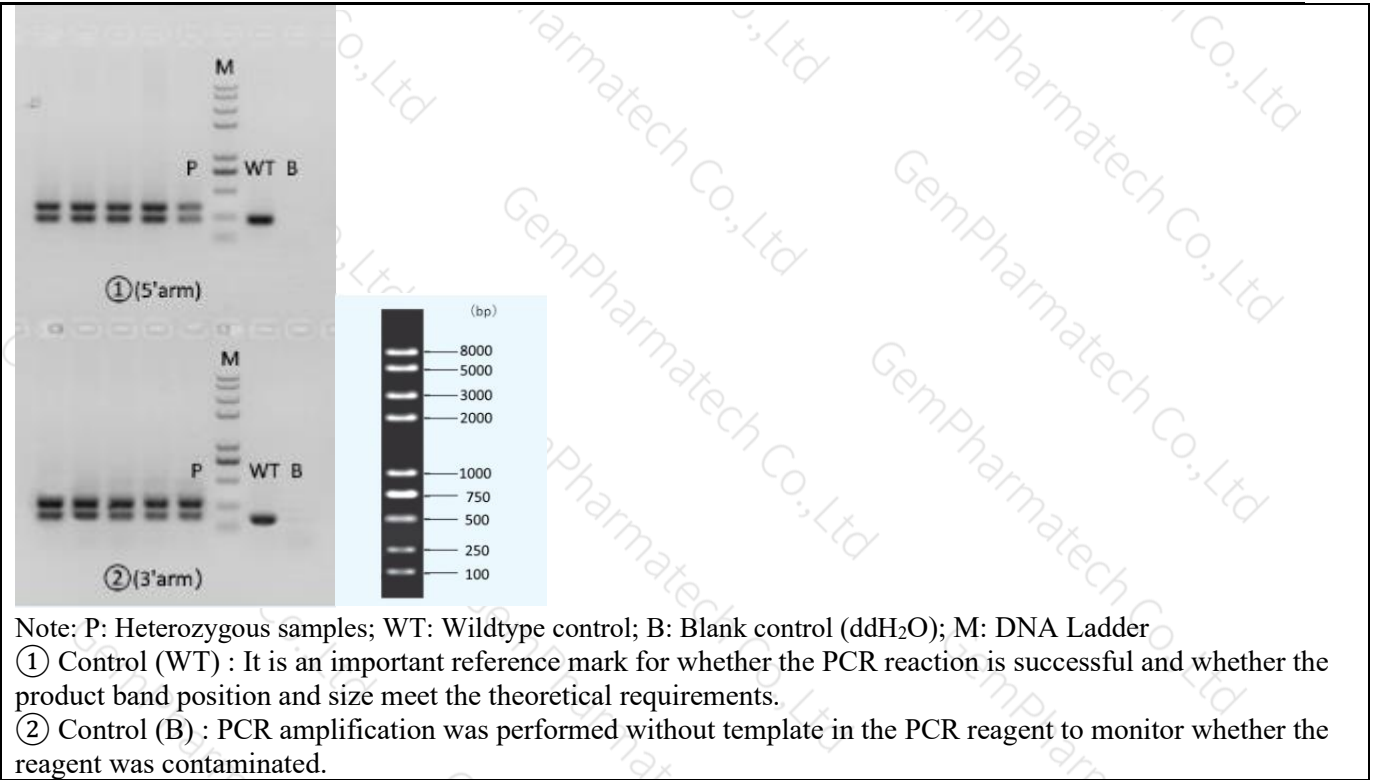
M

P WT B

①(5'arm)

M

P WT B

②(3'arm)

(bp)
8000
5000
3000
2000
1000
750
500
250
100

GemPharmatech Co.,Ltd

Note: P: Heterozygous samples; WT: Wildtype control; B: Blank control ($ddH_2O$); M: DNA Ladder
① Control (WT) : It is an important reference mark for whether the PCR reaction is successful and whether the product band position and size meet the theoretical requirements.
② Control (B) : PCR amplification was performed without template in the PCR reagent to monitor whether the reagent was contaminated.